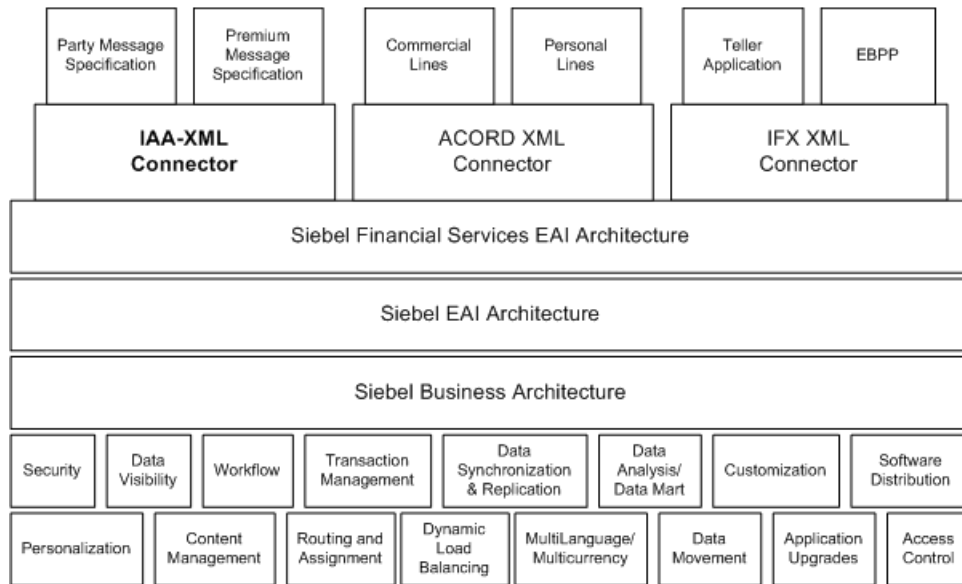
Party Message Specification

Premium Message Specification

Commercial Lines

Personal Lines

Teller Application

EBPP

IAA-XML Connector

ACORD XML Connector

IFX XML Connector

Siebel Financial Services EAI Architecture

Siebel EAI Architecture

Siebel Business Architecture

Security

Data Visibility

Workflow

Transaction Management

Data Synchronization & Replication

Data Analysis/ Data Mart

Customization

Software Distribution

Personalization

Content Management

Routing and Assignment

Dynamic Load Balancing

MultiLanguage/ Multicurrency

Data Movement

Application Upgrades

Access Control